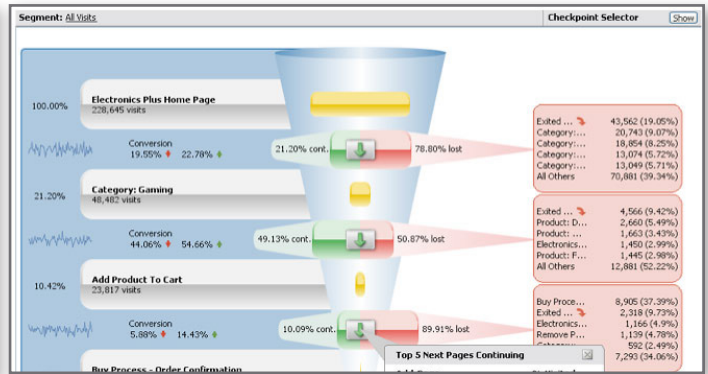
Segment: All Visits

Checkpoint Selector Show

100.00%

Electronics Plus Home Page
228,645 visits

Conversion
19.55% 22.78%

21.20% cont.

78.80% lost

| | |
|---|---|
| Exited ... | 43,562 (19.05%) |
| Category:... | 20,743 (9.07%) |
| Category:... | 18,854 (8.25%) |
| Category:... | 13,074 (5.72%) |
| Category:... | 13,049 (5.71%) |
| All Others | 70,881 (39.34%) |

21.20%

Category: Gaming
48,482 visits

Conversion
44.06% 54.66%

49.13% cont.

50.87% lost

| | |
|---|---|
| Exited ... | 4,566 (9.42%) |
| Product: D... | 2,660 (5.49%) |
| Product: ... | 1,663 (3.43%) |
| Electronics... | 1,450 (2.99%) |
| Product: F... | 1,445 (2.98%) |
| All Others | 12,881 (52.22%) |

10.42%

Add Product To Cart
23,817 visits

Conversion
5.88% 14.43%

10.09% cont.

89.91% lost

| | |
|---|---|
| Buy Proce... | 8,905 (37.39%) |
| Exited ... | 2,318 (9.73%) |
| Electronics... | 1,166 (4.9%) |
| Remove P... | 1,139 (4.78%) |
| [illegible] | 592 (2.49%) |
| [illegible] | 7,293 (34.06%) |

Top 5 Next Pages Continuing

Buy Process - Order Confirmation